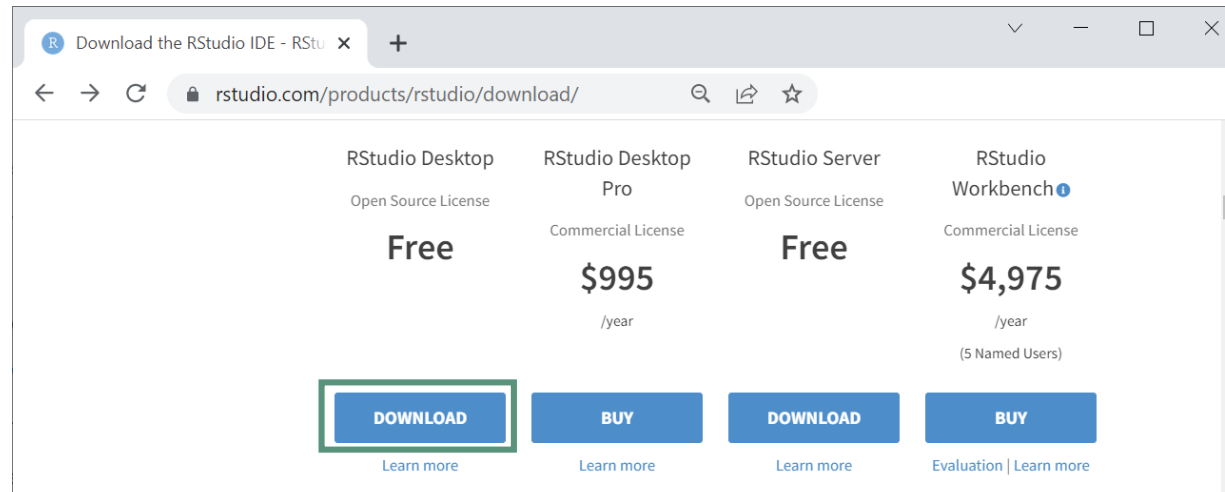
R Download the RStudio IDE - RStu ×

rstudio.com/products/rstudio/download/

RStudio Desktop
Open Source License
Free
DOWNLOAD
Learn more

RStudio Desktop Pro
Commercial License
$995
/year
BUY
Learn more

RStudio Server
Open Source License
Free
DOWNLOAD
Learn more

RStudio Workbench
Commercial License
$4,975
/year
(5 Named Users)
BUY
Evaluation | Learn more